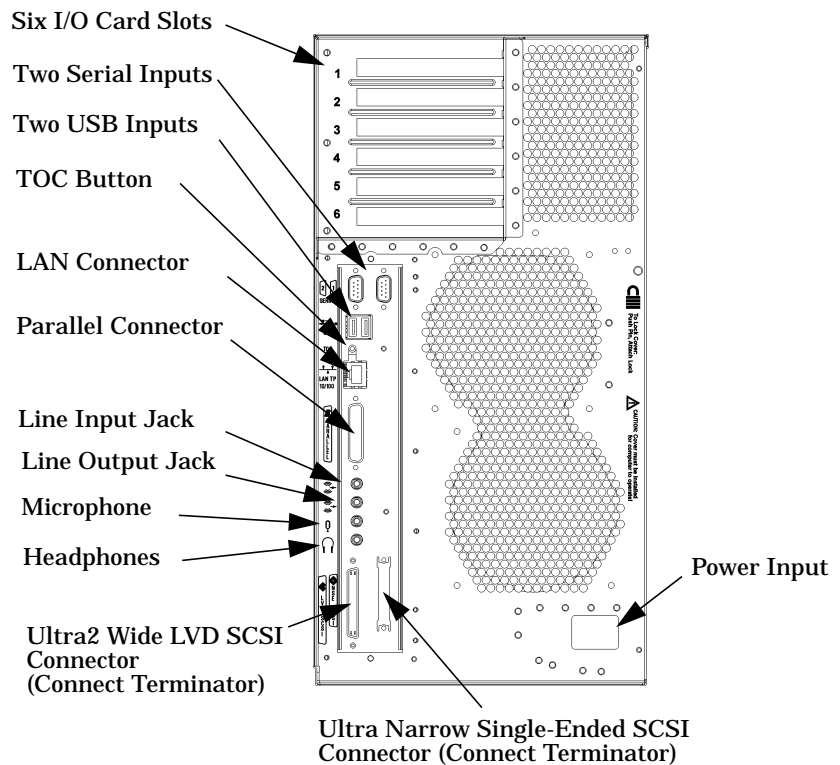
Six I/O Card Slots

Two Serial Inputs

Two USB Inputs

TOC Button

LAN Connector

Parallel Connector

Line Input Jack

Line Output Jack

Microphone

Headphones

Ultra2 Wide LVD SCSI Connector (Connect Terminator)

Ultra Narrow Single-Ended SCSI Connector (Connect Terminator)

Power Input

1
2
3
4
5
6

LAN TP 10/100

To Lock Cover: Push Pin, Attach Lock

CAUTION: Cover must be installed for computer to operate